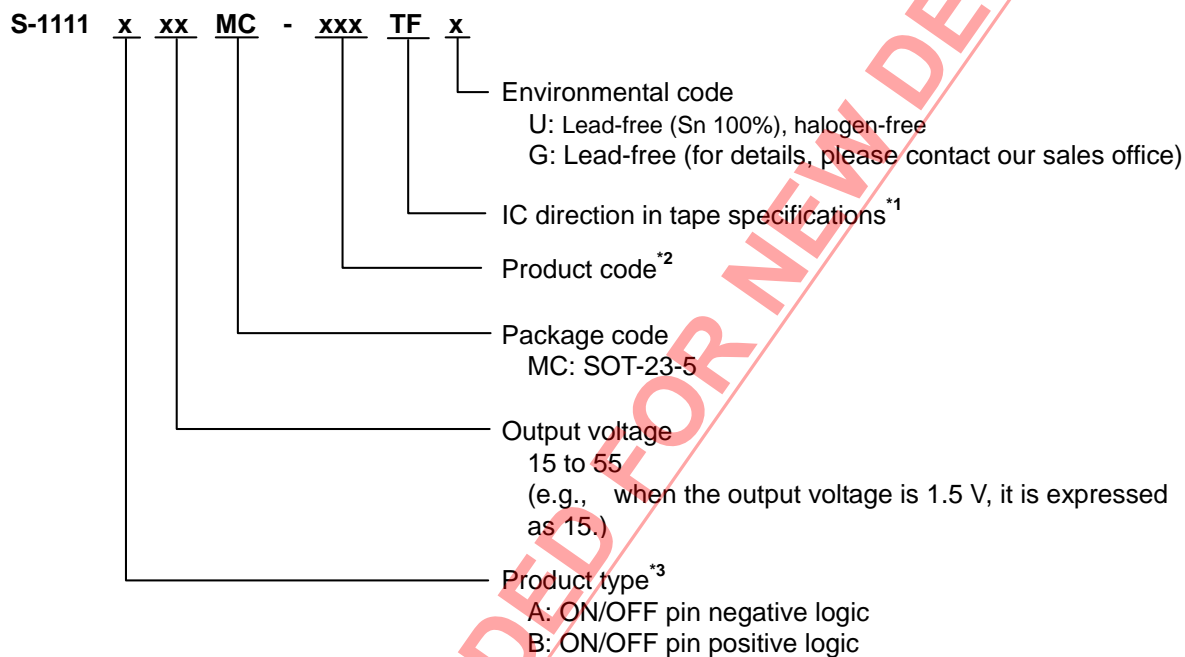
S-1111 x xx MC - xxx TF x

Environmental code
U: Lead-free (Sn 100%), halogen-free
G: Lead-free (for details, please contact our sales office)

IC direction in tape specifications$^{*1}$

Product code$^{*2}$

Package code
MC: SOT-23-5

Output voltage
15 to 55
(e.g., when the output voltage is 1.5 V, it is expressed as 15.)

Product type$^{*3}$
A: ON/OFF pin negative logic
B: ON/OFF pin positive logic

DED FOR NEW DE